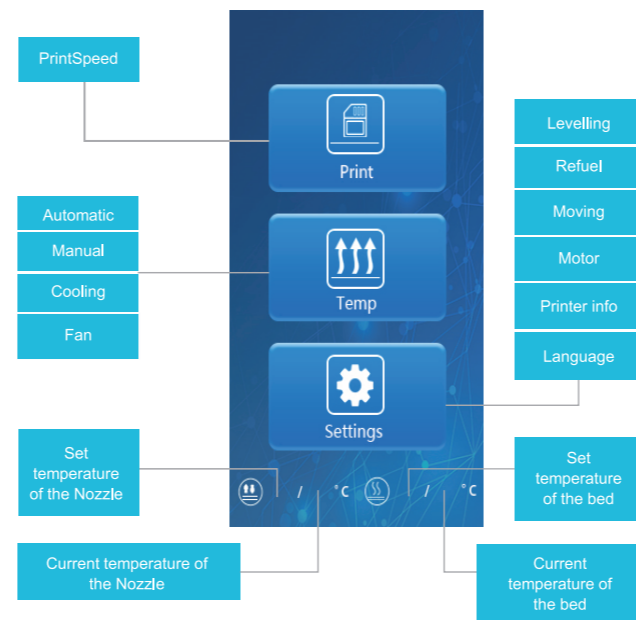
PrintSpeed

Print

Levelling

Refuel

Moving

Motor

Printer info

Language

Automatic

Manual

Cooling

Fan

Temp

Settings

Set temperature of the Nozzle

/ °C

/ °C

Set temperature of the bed

Current temperature of the Nozzle

Current temperature of the bed